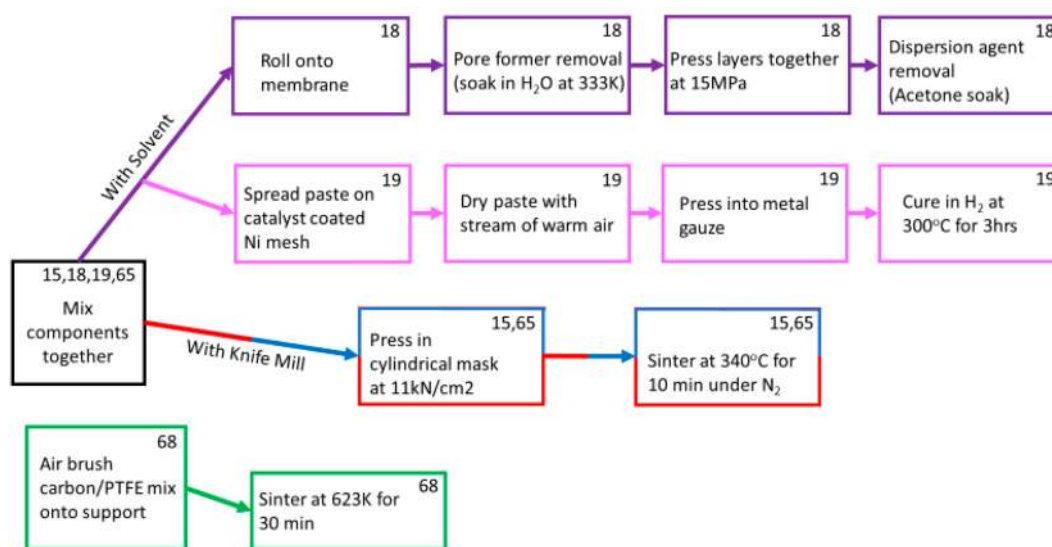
18
Roll onto membrane

18
Pore former removal (soak in $H_2O$ at 333K)

18
Press layers together at 15MPa

18
Dispersion agent removal (Acetone soak)

With Solvent

19
Spread paste on catalyst coated Ni mesh

19
Dry paste with stream of warm air

19
Press into metal gauze

19
Cure in $H_2$ at 300°C for 3hrs

15,18,19,65
Mix components together

With Knife Mill

15,65
Press in cylindrical mask at 11kN/cm2

15,65
Sinter at 340°C for 10 min under $N_2$

68
Air brush carbon/PTFE mix onto support

68
Sinter at 623K for 30 min